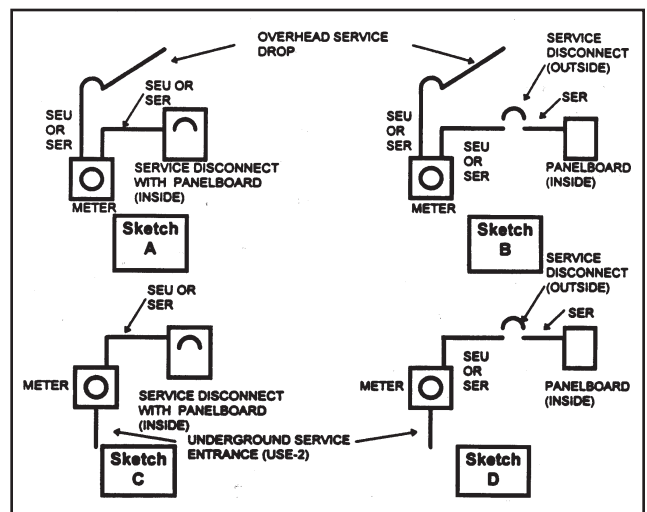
OVERHEAD SERVICE DROP

SEU OR SER

SEU OR SER

SERVICE DISCONNECT WITH PANELBOARD (INSIDE)

METER

Sketch A

SERVICE DISCONNECT (OUTSIDE)

SER

SEU OR SER

SEU OR SER

PANELBOARD (INSIDE)

METER

Sketch B

SEU OR SER

METER

SERVICE DISCONNECT WITH PANELBOARD (INSIDE)

Sketch C

SERVICE DISCONNECT (OUTSIDE)

SER

SEU OR SER

METER

PANELBOARD (INSIDE)

UNDERGROUND SERVICE ENTRANCE (USE-2)

Sketch D